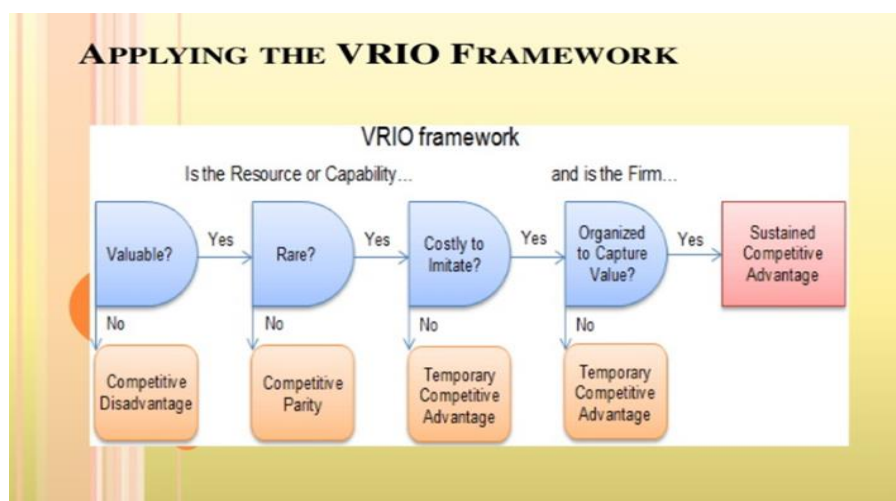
APPLYING THE VRIO FRAMEWORK

VRIO framework

Is the Resource or Capability...

and is the Firm...

Valuable?

Yes

Rare?

Yes

Costly to Imitate?

Yes

Organized to Capture Value?

Yes

Sustained Competitive Advantage

No

Competitive Disadvantage

No

Competitive Parity

No

Temporary Competitive Advantage

No

Temporary Competitive Advantage